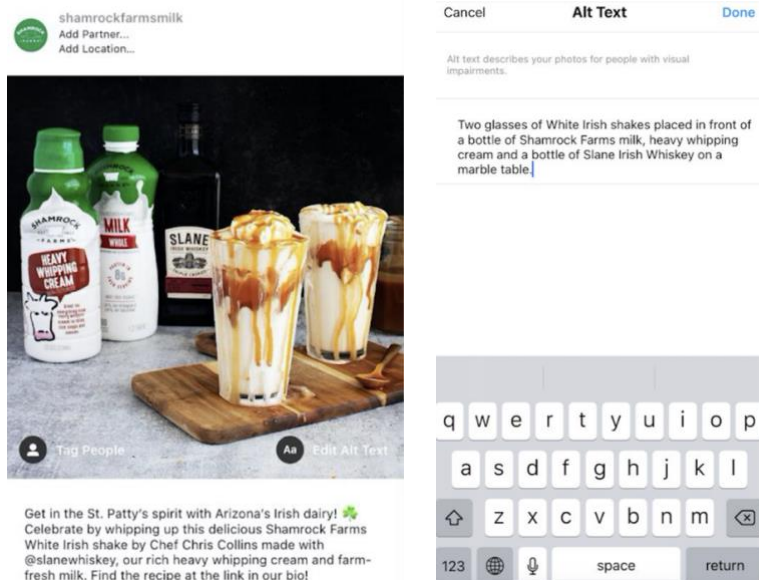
shamrockfarmsmilk
Add Partner...
Add Location...

SHAMROCK FARMS
HEAVY WHIPPING CREAM
MILK
WHOLE
SLANE

Tag People
Aa Edit Alt Text

Get in the St. Patty's spirit with Arizona's Irish dairy! ☘️ Celebrate by whipping up this delicious Shamrock Farms White Irish shake by Chef Chris Collins made with @slanewhiskey, our rich heavy whipping cream and farm-fresh milk. Find the recipe at the link in our bio!

Cancel
Alt Text
Done

Alt text describes your photos for people with visual impairments.

Two glasses of White Irish shakes placed in front of a bottle of Shamrock Farms milk, heavy whipping cream and a bottle of Slane Irish Whiskey on a marble table.

q w e r t y u i o p
a s d f g h j k l
z x c v b n m
123
space
return